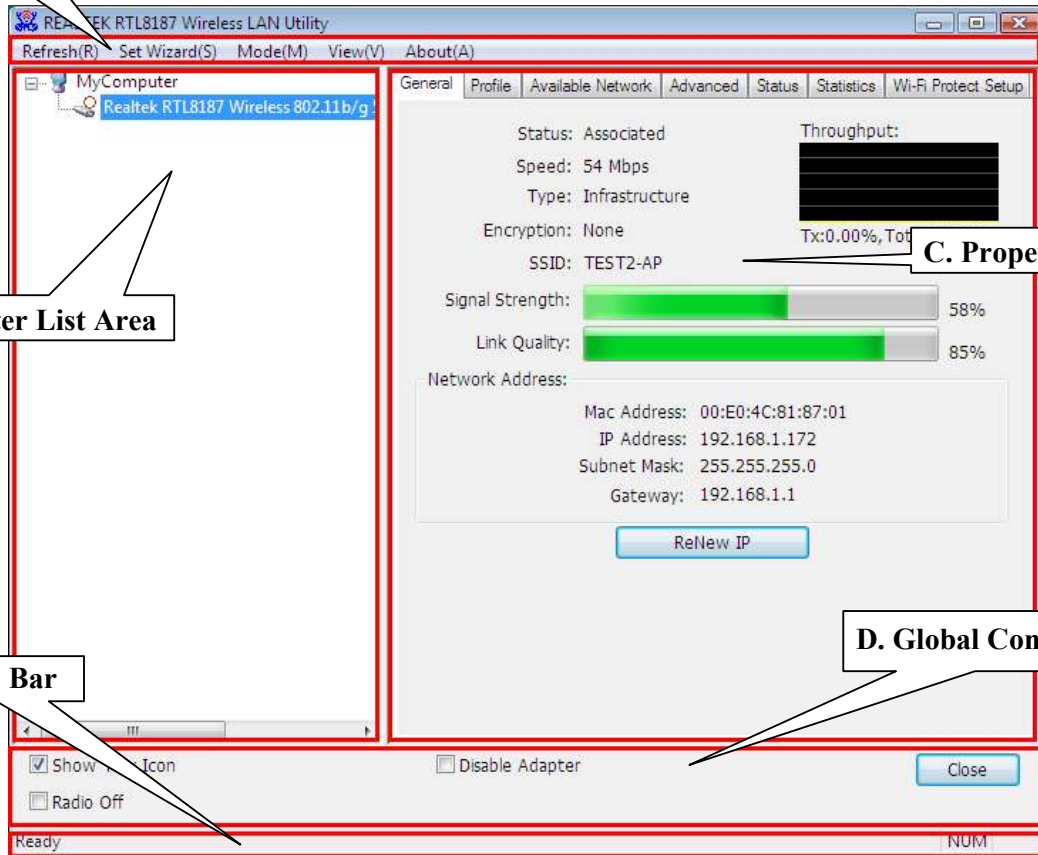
REA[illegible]TEK RTL8187 Wireless LAN Utility

Refresh(R) Set Wizard(S) Mode(M) View(V) About(A)

MyComputer
Realtek RTL8187 Wireless 802.11b/g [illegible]

General | Profile | Available Network | Advanced | Status | Statistics | Wi-Fi Protect Setup

Status: Associated
Speed: 54 Mbps
Type: Infrastructure
Encryption: None
SSID: TEST2-AP

Throughput:
Tx:0.00%,Tot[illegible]

C. Prope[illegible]

Signal Strength: 58%
Link Quality: 85%

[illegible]er List Area

Network Address:
Mac Address: 00:E0:4C:81:87:01
IP Address: 192.168.1.172
Subnet Mask: 255.255.255.0
Gateway: 192.168.1.1

ReNew IP

D. Global Con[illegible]

Bar

Show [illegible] Icon
Disable Adapter
Close
Radio Off

Ready
NUM